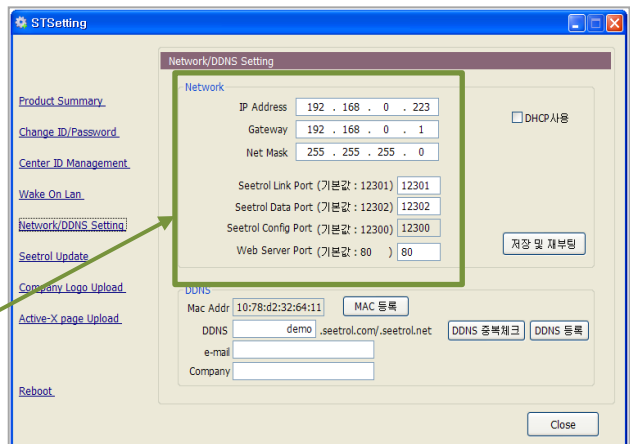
STSetting

Product Summary
Change ID/Password
Center ID Management
Wake On Lan
Network/DDNS Setting
Seetrol Update
Company Logo Upload
Active-X page Upload
Reboot

Network/DDNS Setting

Network
IP Address 192 . 168 . 0 . 223
Gateway 192 . 168 . 0 . 1
Net Mask 255 . 255 . 255 . 0
DHCP사용
Seetrol Link Port (기본값 : 12301) 12301
Seetrol Data Port (기본값 : 12302) 12302
Seetrol Config Port (기본값 : 12300) 12300
Web Server Port (기본값 : 80 ) 80
저장 및 재부팅

DDNS
Mac Addr 10:78:d2:32:64:11
MAC 등록
DDNS demo .seetrol.com/.seetrol.net
DDNS 중복체크
DDNS 등록
e-mail
Company

Close